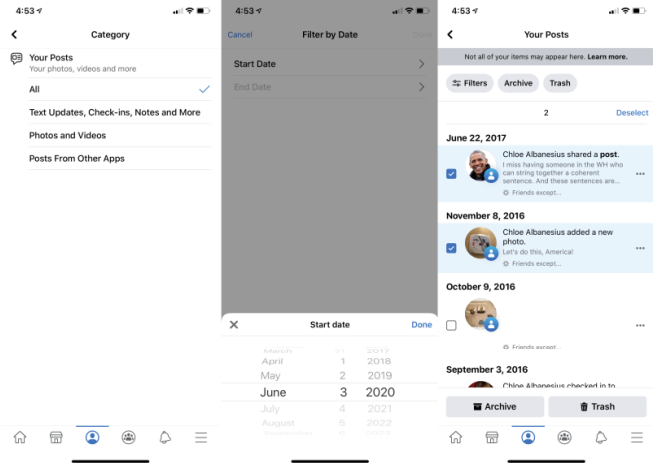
4:53

Category

Your Posts
Your photos, videos and more

All

Text Updates, Check-ins, Notes and More

Photos and Videos

Posts From Other Apps

4:53

Cancel Filter by Date Done

Start Date

End Date

Start date Done

March 2017
April 1 2018
May 2 2019
June 3 2020
July 4 2021
August 5 2022

4:53

Your Posts

Not all of your items may appear here. Learn more.

Filters Archive Trash

2 Deselect

June 22, 2017

Chloe Albanesius shared a post.
I miss having someone in the WH who can string together a coherent sentence. And these sentences are...
Friends except...

November 8, 2016

Chloe Albanesius added a new photo.
Let's do this, America!
Friends except...

October 9, 2016

Friends except...

September 3, 2016

Chloe Albanesius checked in to

Archive Trash